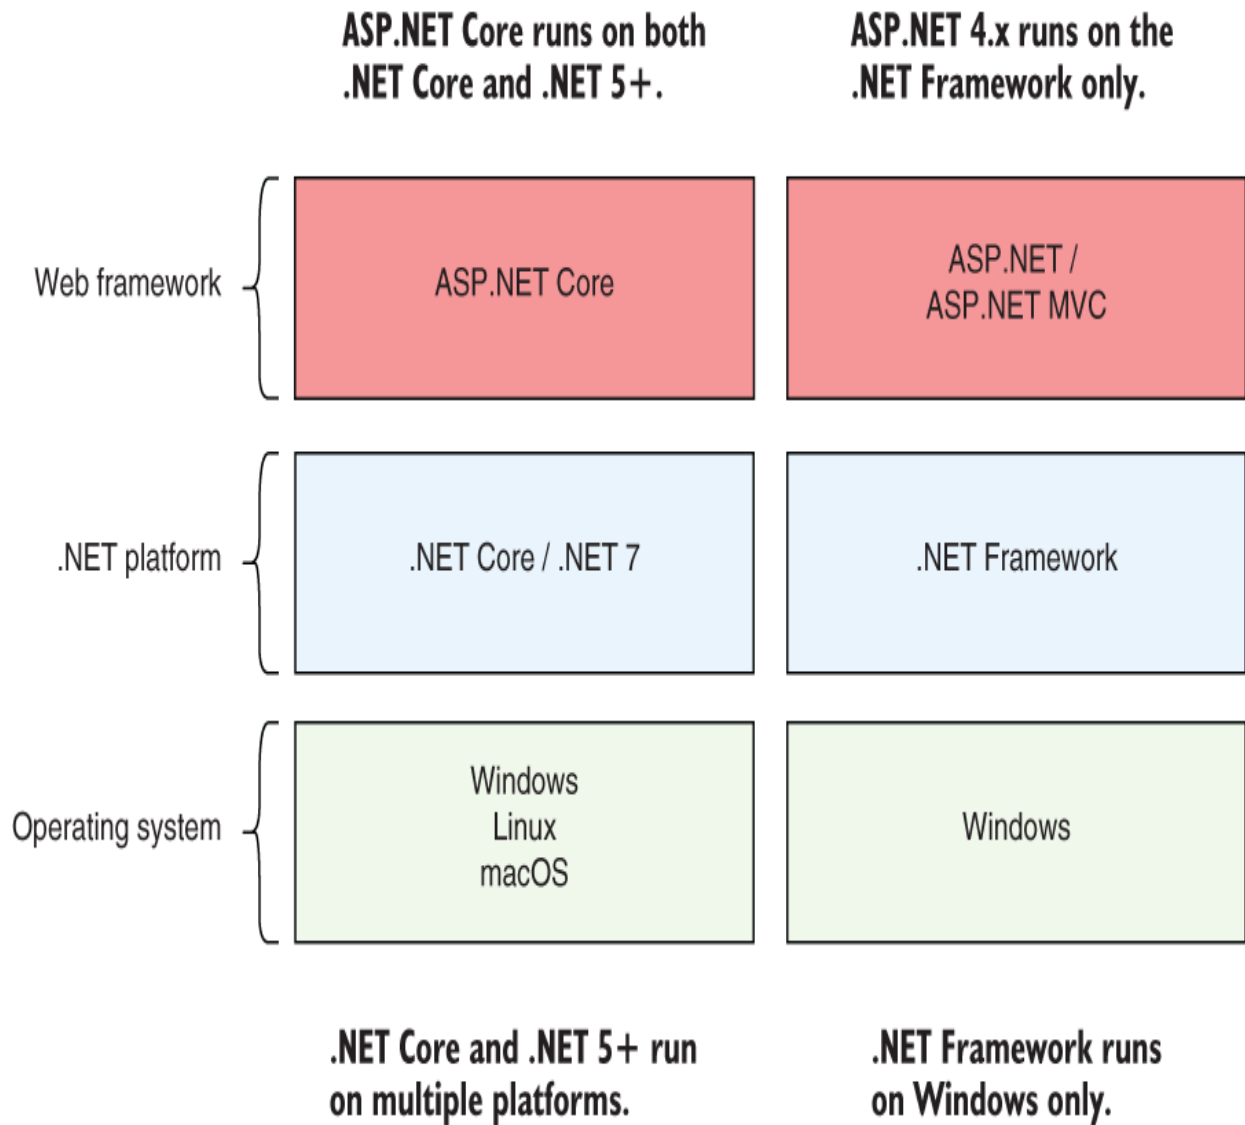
ASP.NET Core runs on both .NET Core and .NET 5+.

ASP.NET 4.x runs on the .NET Framework only.

Web framework

ASP.NET Core

ASP.NET / ASP.NET MVC

.NET platform

.NET Core / .NET 7

.NET Framework

Operating system

Windows
Linux
macOS

Windows

.NET Core and .NET 5+ run on multiple platforms.

.NET Framework runs on Windows only.